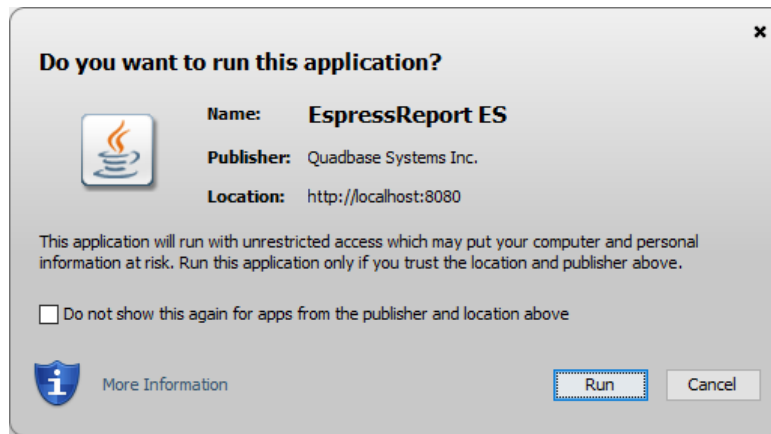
×

Do you want to run this application?

Name: EspressReport ES

Publisher: Quadbase Systems Inc.

Location: http://localhost:8080

This application will run with unrestricted access which may put your computer and personal information at risk. Run this application only if you trust the location and publisher above.

Do not show this again for apps from the publisher and location above

i

More Information

Run

Cancel